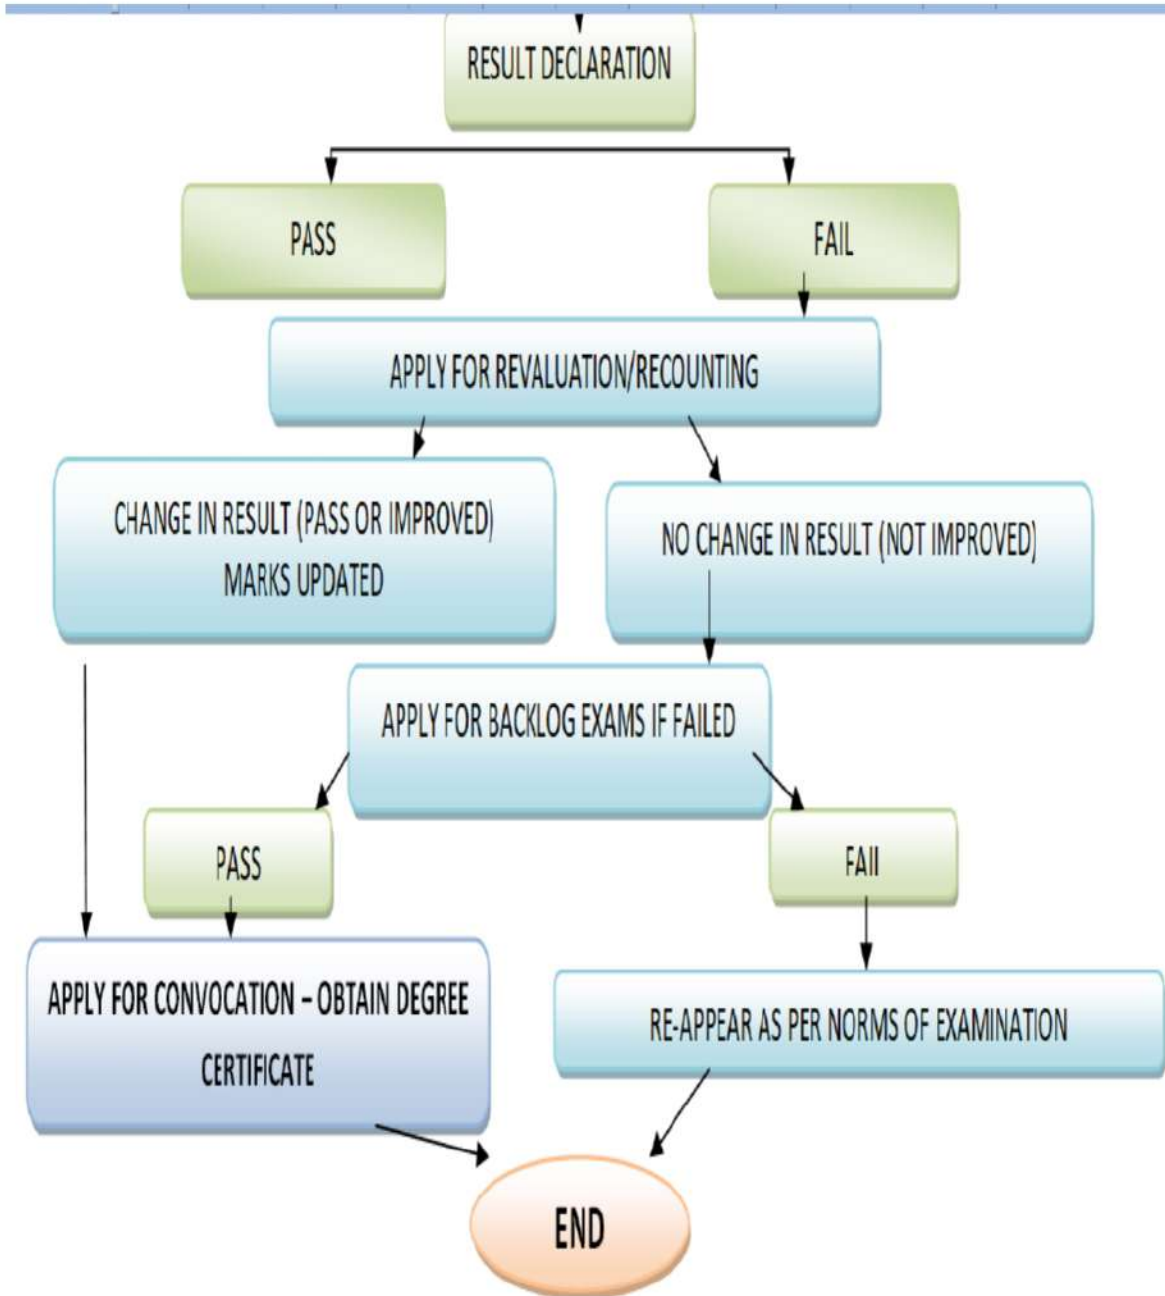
RESULT DECLARATION

PASS

FAIL

APPLY FOR REVALUATION/RECOUNTING

CHANGE IN RESULT (PASS OR IMPROVED) MARKS UPDATED

NO CHANGE IN RESULT (NOT IMPROVED)

APPLY FOR BACKLOG EXAMS IF FAILED

PASS

FAIl

APPLY FOR CONVOCATION – OBTAIN DEGREE CERTIFICATE

RE-APPEAR AS PER NORMS OF EXAMINATION

END